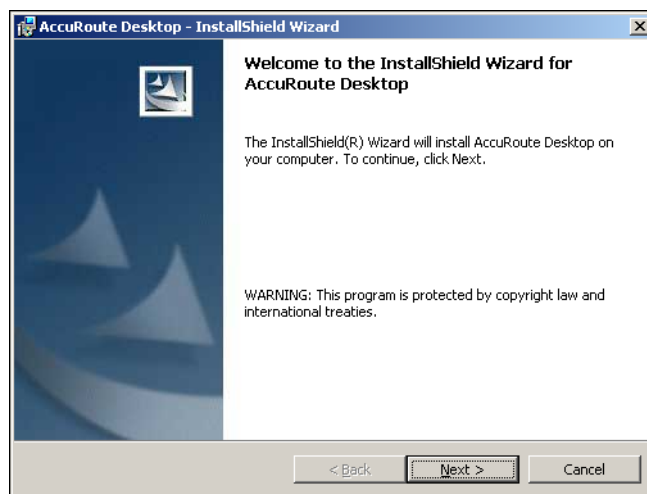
AccuRoute Desktop - InstallShield Wizard

X

Welcome to the InstallShield Wizard for AccuRoute Desktop

The InstallShield(R) Wizard will install AccuRoute Desktop on your computer. To continue, click Next.

WARNING: This program is protected by copyright law and international treaties.

< Back

Next >

Cancel